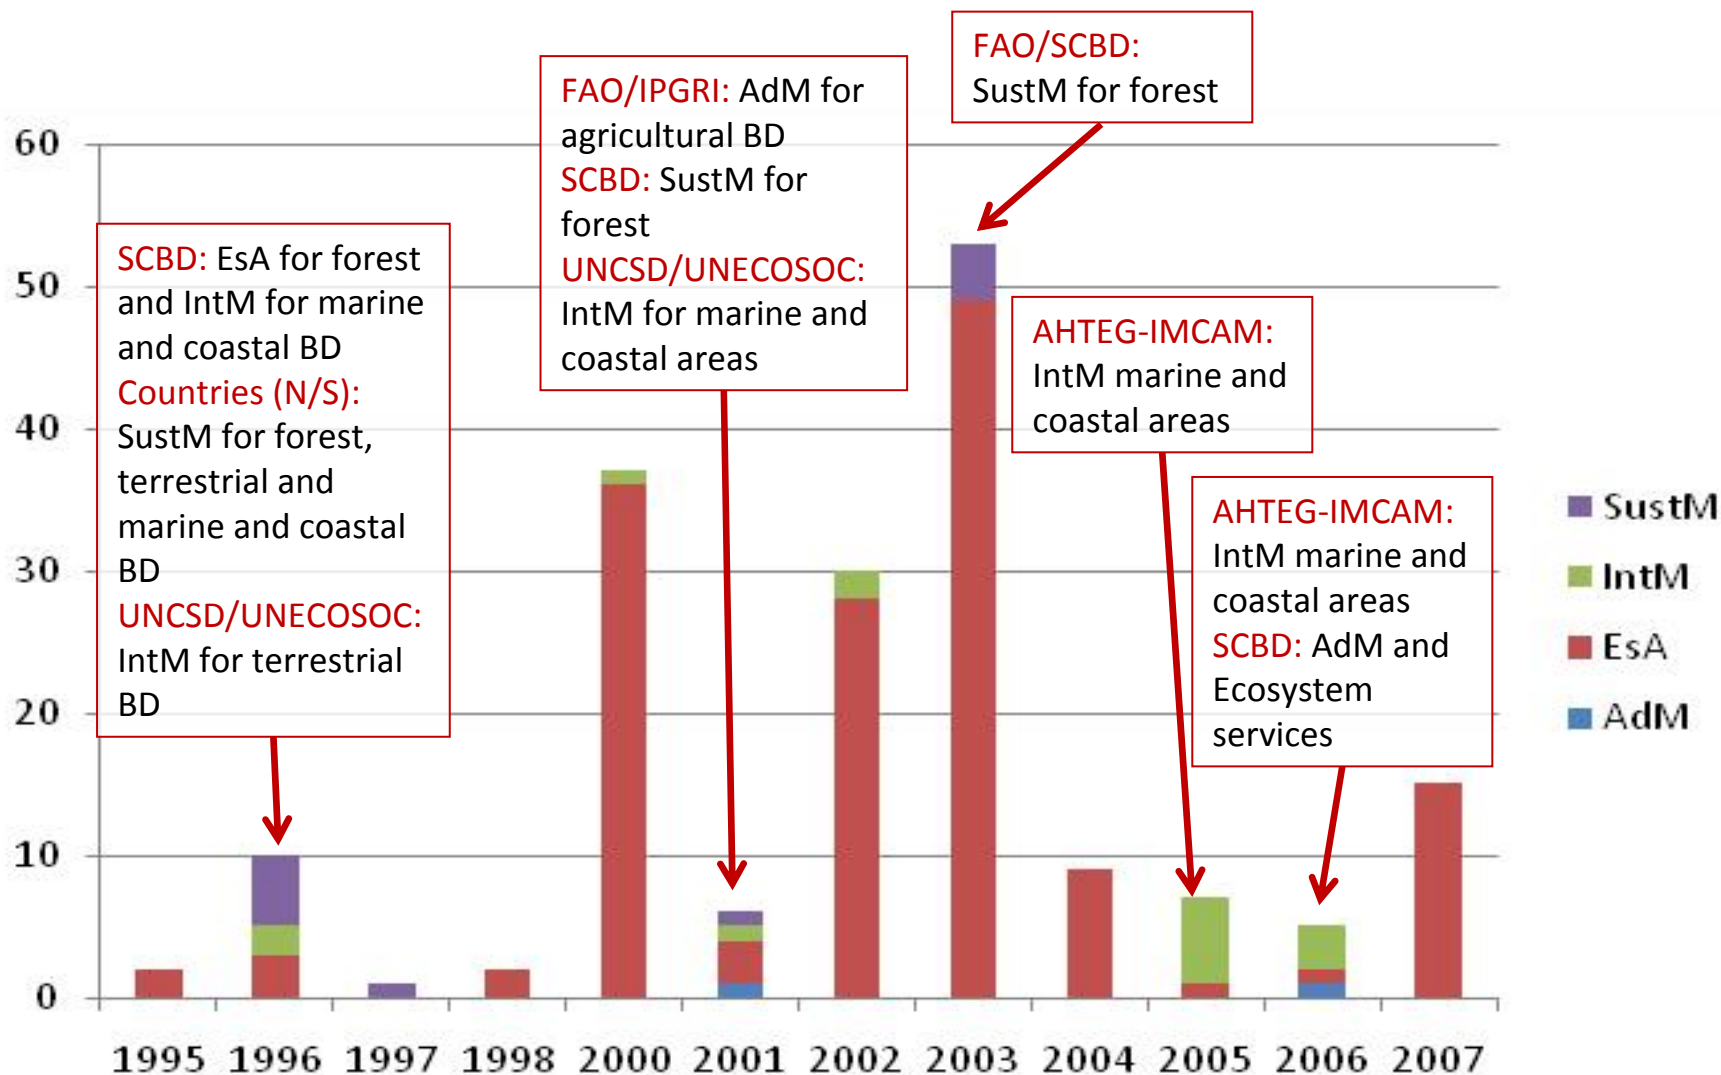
60
50
40
30
20
10
0

SCBD: EsA for forest and IntM for marine and coastal BD
Countries (N/S): SustM for forest, terrestrial and marine and coastal BD
UNCSD/UNECOSOC: IntM for terrestrial BD

FAO/IPGRI: AdM for agricultural BD
SCBD: SustM for forest
UNCSD/UNECOSOC: IntM for marine and coastal areas

FAO/SCBD: SustM for forest

AHTEG-IMCAM: IntM marine and coastal areas

AHTEG-IMCAM: IntM marine and coastal areas
SCBD: AdM and Ecosystem services

SustM
IntM
EsA
AdM

1995 1996 1997 1998 2000 2001 2002 2003 2004 2005 2006 2007